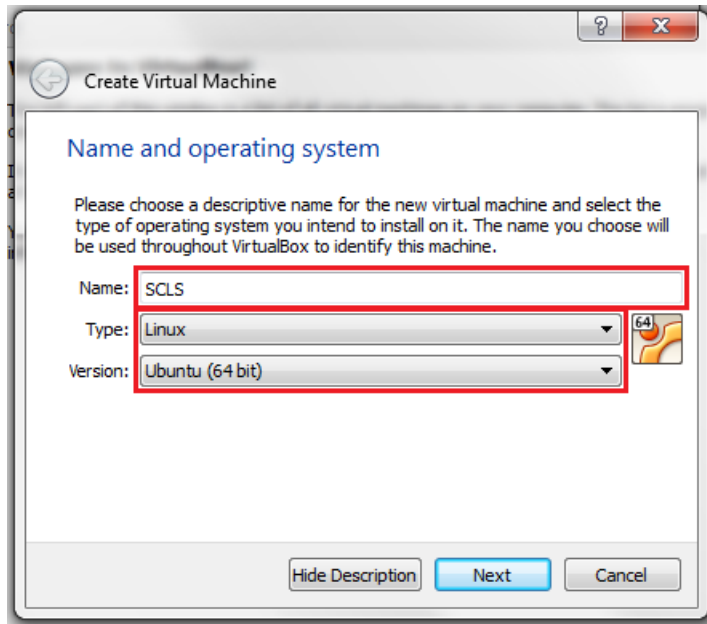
?

Create Virtual Machine

Name and operating system

Please choose a descriptive name for the new virtual machine and select the type of operating system you intend to install on it. The name you choose will be used throughout VirtualBox to identify this machine.

Name: SCLS

Type: Linux

Version: Ubuntu (64 bit)

64

Hide Description

Next

Cancel